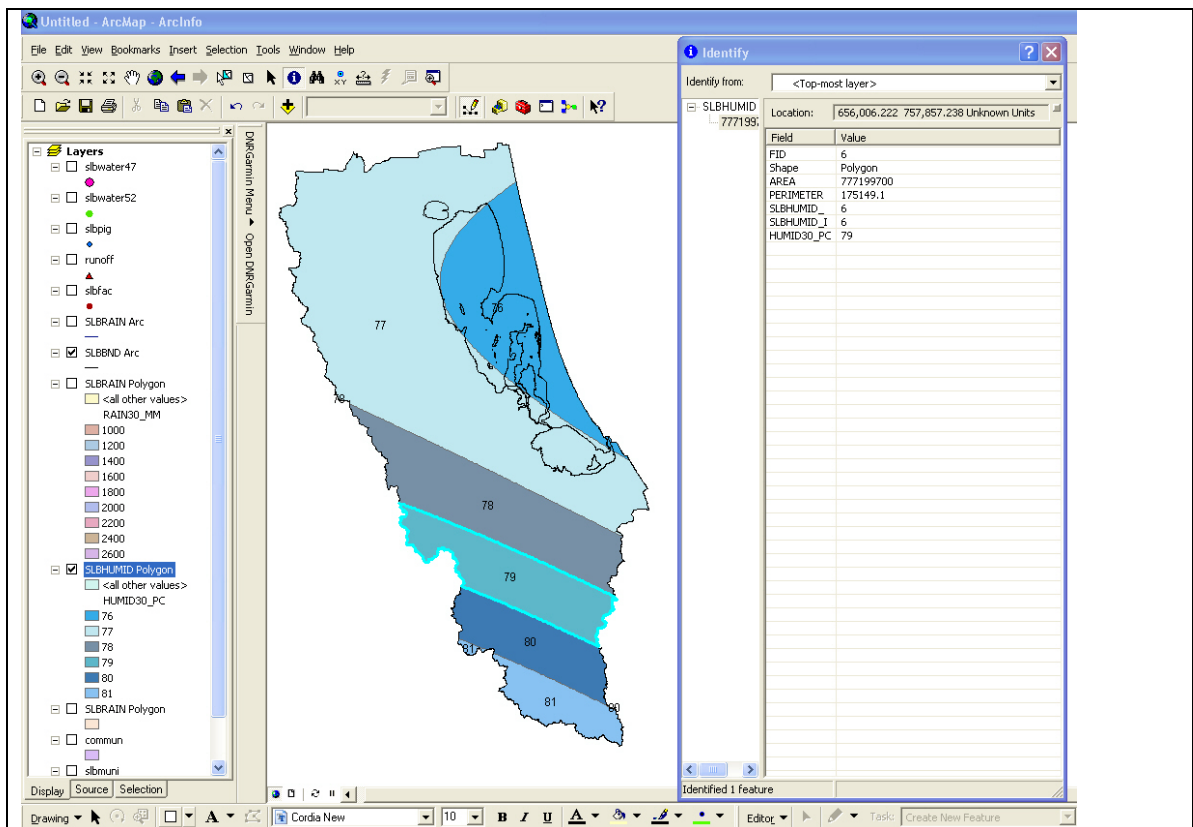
Untitled - ArcMap - ArcInfo

File Edit View Bookmarks Insert Selection Tools Window Help

Layers
slbwater47
slbwater52
slbpig
runoff
slbfac
SLBRAIN Arc
SLBBND Arc
SLBRAIN Polygon
<all other values>
RAIN30_MM
1000
1200
1400
1600
1800
2000
2200
2400
2600
SLBHUMID Polygon
<all other values>
HUMID30_PC
76
77
78
79
80
81
SLBRAIN Polygon
commun
slbmuni

Display Source Selection

DNRGarmin Menu ▸ Open DNRGarmin

77
76
78
78
79
80
81
81
80

Identify

Identify from: <Top-most layer>

SLBHUMID
777193

Location: 656,006.222 757,857.238 Unknown Units

| Field | Value |
|---|---|
| FID | 6 |
| Shape | Polygon |
| AREA | 777199700 |
| PERIMETER | 175149.1 |
| SLBHUMID_ | 6 |
| SLBHUMID_I | 6 |
| HUMID30_PC | 79 |

Identified 1 feature

Drawing ▾ Cordia New 10 B I U A Editor ▾ Task: Create New Feature